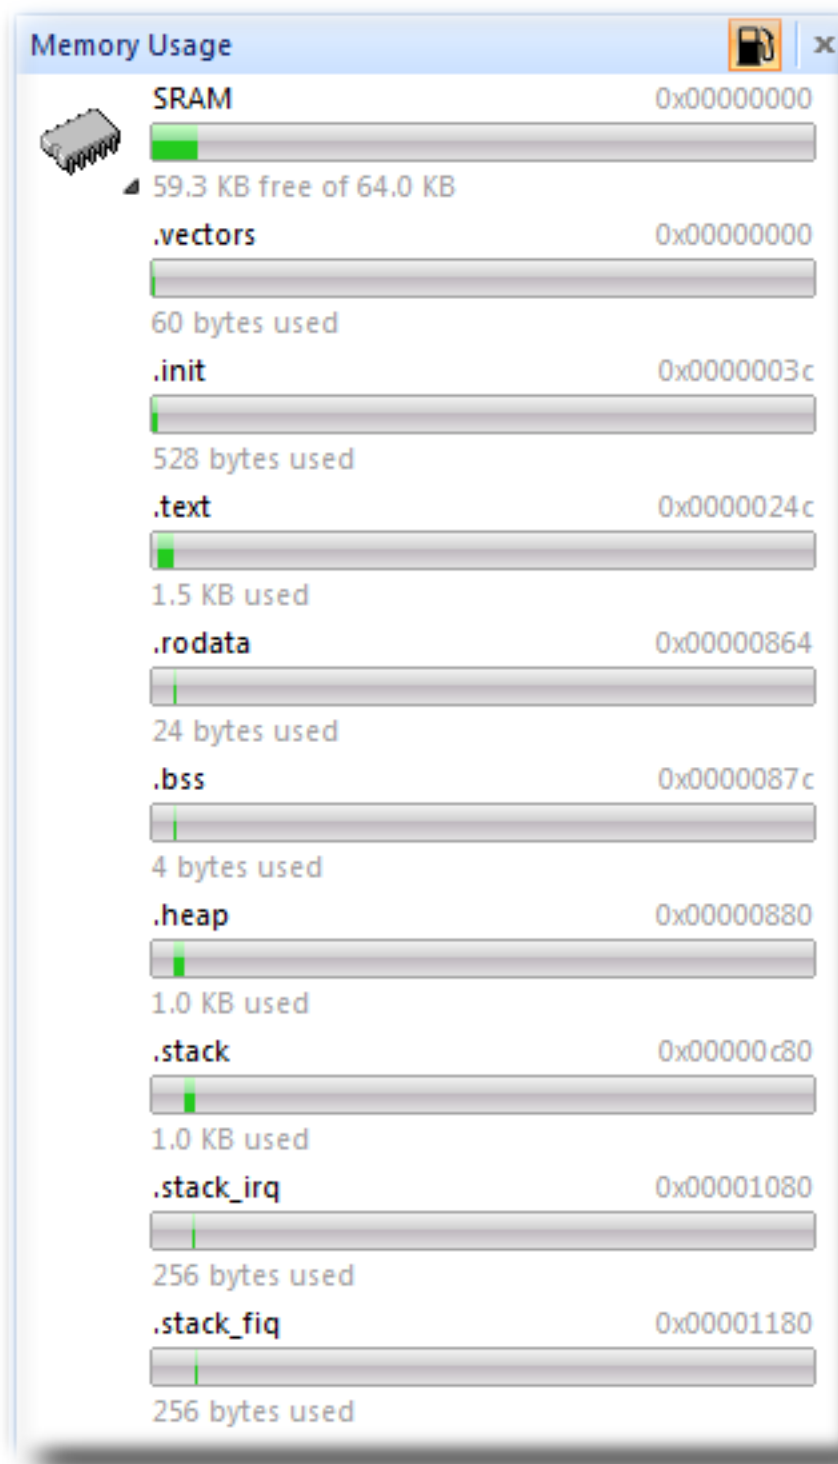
Memory Usage

SRAM 0x00000000

59.3 KB free of 64.0 KB

.vectors 0x00000000

60 bytes used

.init 0x0000003c

528 bytes used

.text 0x0000024c

1.5 KB used

.rodata 0x00000864

24 bytes used

.bss 0x0000087c

4 bytes used

.heap 0x00000880

1.0 KB used

.stack 0x00000c80

1.0 KB used

.stack_irq 0x00001080

256 bytes used

.stack_fiq 0x00001180

256 bytes used